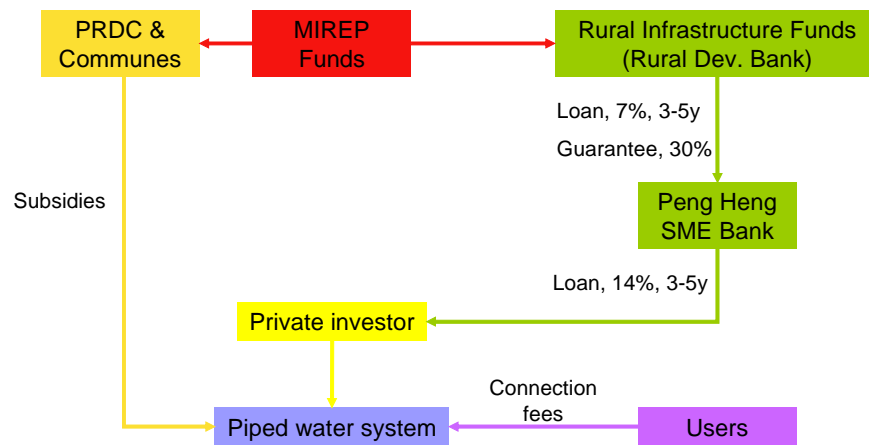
PRDC & Communes

MIREP Funds

Rural Infrastructure Funds (Rural Dev. Bank)

Loan, 7%, 3-5y

Guarantee, 30%

Subsidies

Peng Heng SME Bank

Loan, 14%, 3-5y

Private investor

Connection fees

Piped water system

Users